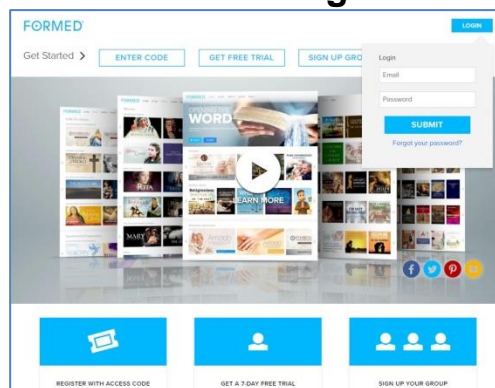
FORMED

LOGIN

Get Started >

ENTER CODE

GET FREE TRIAL

SIGN UP GRO

Login

Email

Password

SUBMIT

Forgot your password?

WORD

LEARN MORE

REGISTER WITH ACCESS CODE

GET A 7-DAY FREE TRIAL

SIGN UP YOUR GROUP